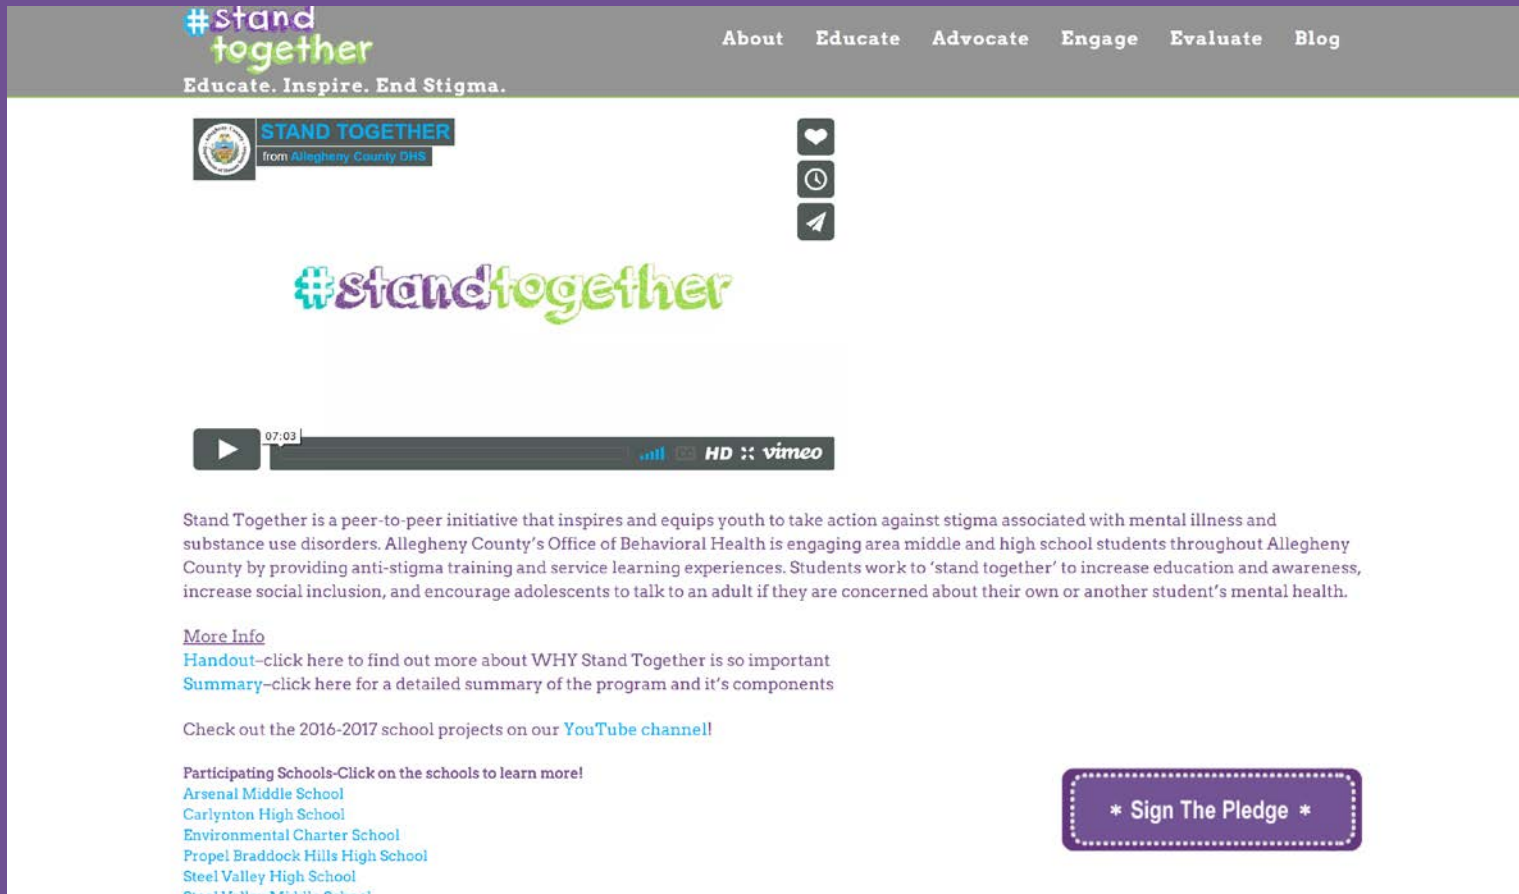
#stand together
Educate. Inspire. End Stigma.

About Educate Advocate Engage Evaluate Blog

STAND TOGETHER
from Allegheny County DHS

#standtogether

07:03
HD vimeo

Stand Together is a peer-to-peer initiative that inspires and equips youth to take action against stigma associated with mental illness and substance use disorders. Allegheny County's Office of Behavioral Health is engaging area middle and high school students throughout Allegheny County by providing anti-stigma training and service learning experiences. Students work to 'stand together' to increase education and awareness, increase social inclusion, and encourage adolescents to talk to an adult if they are concerned about their own or another student's mental health.

More Info
Handout–click here to find out more about WHY Stand Together is so important
Summary–click here for a detailed summary of the program and it's components

Check out the 2016-2017 school projects on our YouTube channel!

Participating Schools-Click on the schools to learn more!
Arsenal Middle School
Carlynton High School
Environmental Charter School
Propel Braddock Hills High School
Steel Valley High School
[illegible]

* Sign The Pledge *